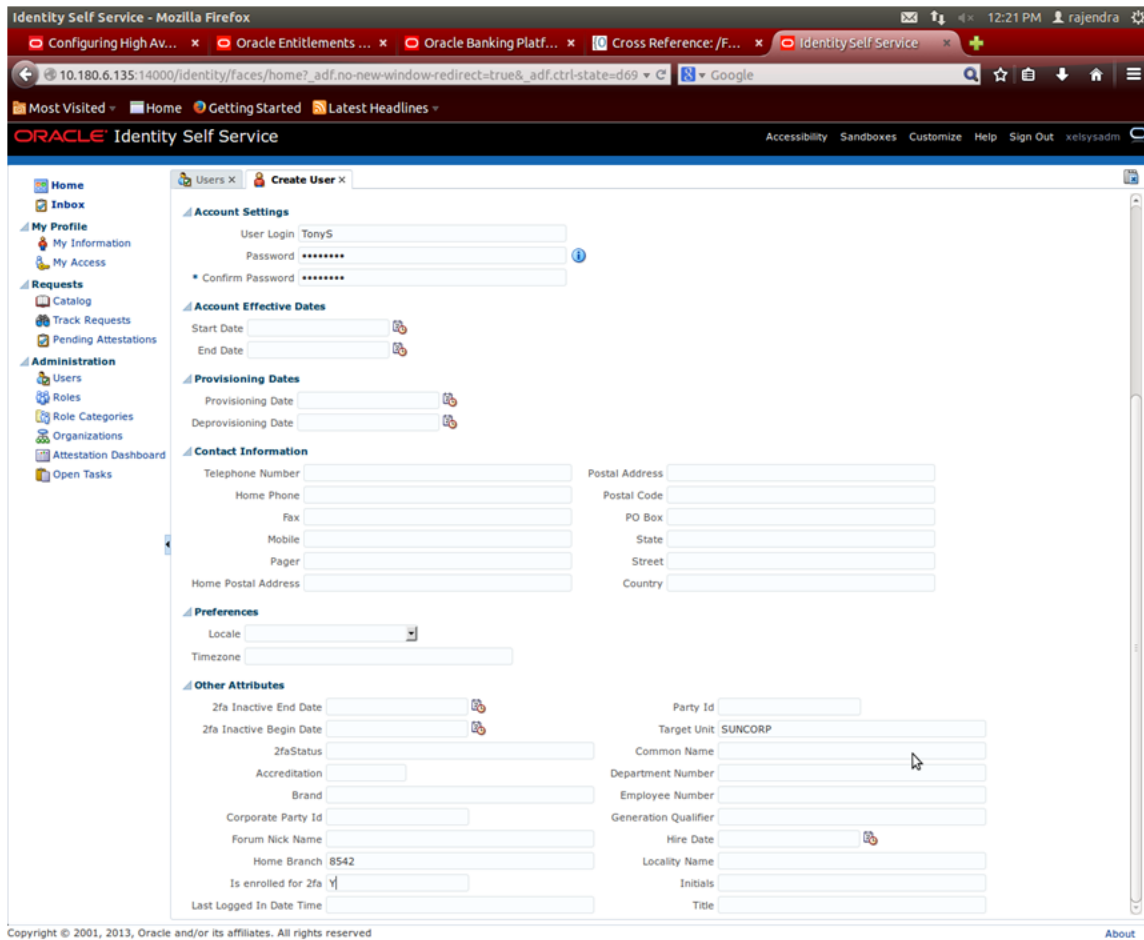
Identity Self Service - Mozilla Firefox

12:21 PM rajendra

Configuring High Av... × Oracle Entitlements ... × Oracle Banking Platf... × Cross Reference: /F... × Identity Self Service ×

10.180.6.135:14000/identity/faces/home?_adf.no-new-window-redirect=true&_adf.ctrl-state=d69 Google

Most Visited Home Getting Started Latest Headlines

ORACLE Identity Self Service

Accessibility Sandboxes Customize Help Sign Out xelsysadm

Home
Inbox
My Profile
My Information
My Access
Requests
Catalog
Track Requests
Pending Attestations
Administration
Users
Roles
Role Categories
Organizations
Attestation Dashboard
Open Tasks

Users × Create User ×

Account Settings
User Login TonyS
Password ••••••••
* Confirm Password ••••••••

Account Effective Dates
Start Date
End Date

Provisioning Dates
Provisioning Date
Deprovisioning Date

Contact Information
Telephone Number
Home Phone
Fax
Mobile
Pager
Home Postal Address
Postal Address
Postal Code
PO Box
State
Street
Country

Preferences
Locale
Timezone

Other Attributes
2fa Inactive End Date
2fa Inactive Begin Date
2faStatus
Accreditation
Brand
Corporate Party Id
Forum Nick Name
Home Branch 8542
Is enrolled for 2fa Y
Last Logged In Date Time
Party Id
Target Unit SUNCORP
Common Name
Department Number
Employee Number
Generation Qualifier
Hire Date
Locality Name
Initials
Title

Copyright © 2001, 2013, Oracle and/or its affiliates. All rights reserved
About